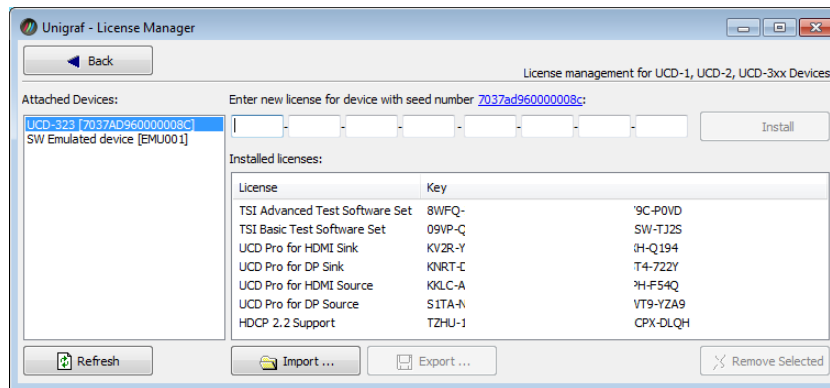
Unigraf - License Manager

Back

License management for UCD-1, UCD-2, UCD-3xx Devices

Attached Devices:

UCD-323 [7037AD960000008C]
SW Emulated device [EMU001]

Enter new license for device with seed number 7037ad960000008c:

Install

Installed licenses:

| License | Key | |
|---|---|---|
| TSI Advanced Test Software Set | 8WFQ- | '9C-P0VD |
| TSI Basic Test Software Set | 09VP-Q | SW-TJ2S |
| UCD Pro for HDMI Sink | KV2R-Y | (H-Q194 |
| UCD Pro for DP Sink | KNRT-D | T4-722Y |
| UCD Pro for HDMI Source | KKLC-A | 'H-F54Q |
| UCD Pro for DP Source | S1TA-N | VT9-YZA9 |
| HDCP 2.2 Support | TZHU-1 | CPX-DLQH |

Refresh

Import ...

Export ...

Remove Selected